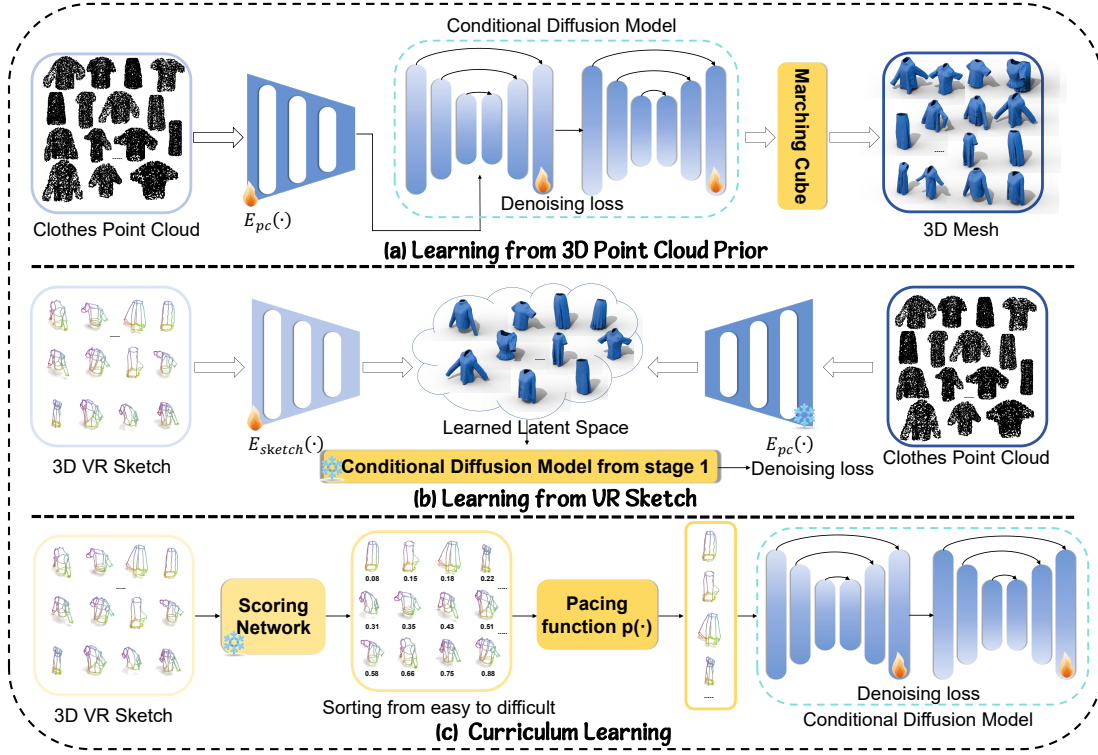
Conditional Diffusion Model

Marching Cube

Clothes Point Cloud

$E_{pc}(\cdot)$

Denoising loss

3D Mesh

(a) Learning from 3D Point Cloud Prior

3D VR Sketch

$E_{sketch}(\cdot)$

Learned Latent Space

$E_{pc}(\cdot)$

Clothes Point Cloud

Conditional Diffusion Model from stage 1

Denoising loss

(b) Learning from VR Sketch

3D VR Sketch

Scoring Network

0.08 0.15 0.18 0.22
0.31 0.35 0.43 0.51
0.58 0.66 0.75 0.88

Sorting from easy to difficult

Pacing function p(·)

Denoising loss

Conditional Diffusion Model

(c) Curriculum Learning